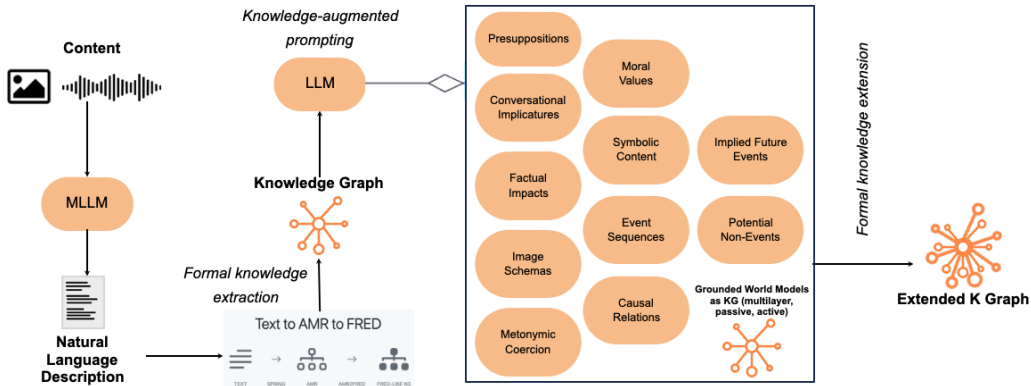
Content

MLLM

Natural Language Description

Knowledge-augmented prompting

LLM

Knowledge Graph

Formal knowledge extraction

Text to AMR to FRED

TEXT → SPRING → AMR → AMR2FRED → FRED-LIKE KG

Presuppositions

Conversational Implicatures

Factual Impacts

Image Schemas

Metonymic Coercion

Moral Values

Symbolic Content

Event Sequences

Causal Relations

Implied Future Events

Potential Non-Events

Grounded World Models as KG (multilayer, passive, active)

Formal knowledge extension

Extended K Graph